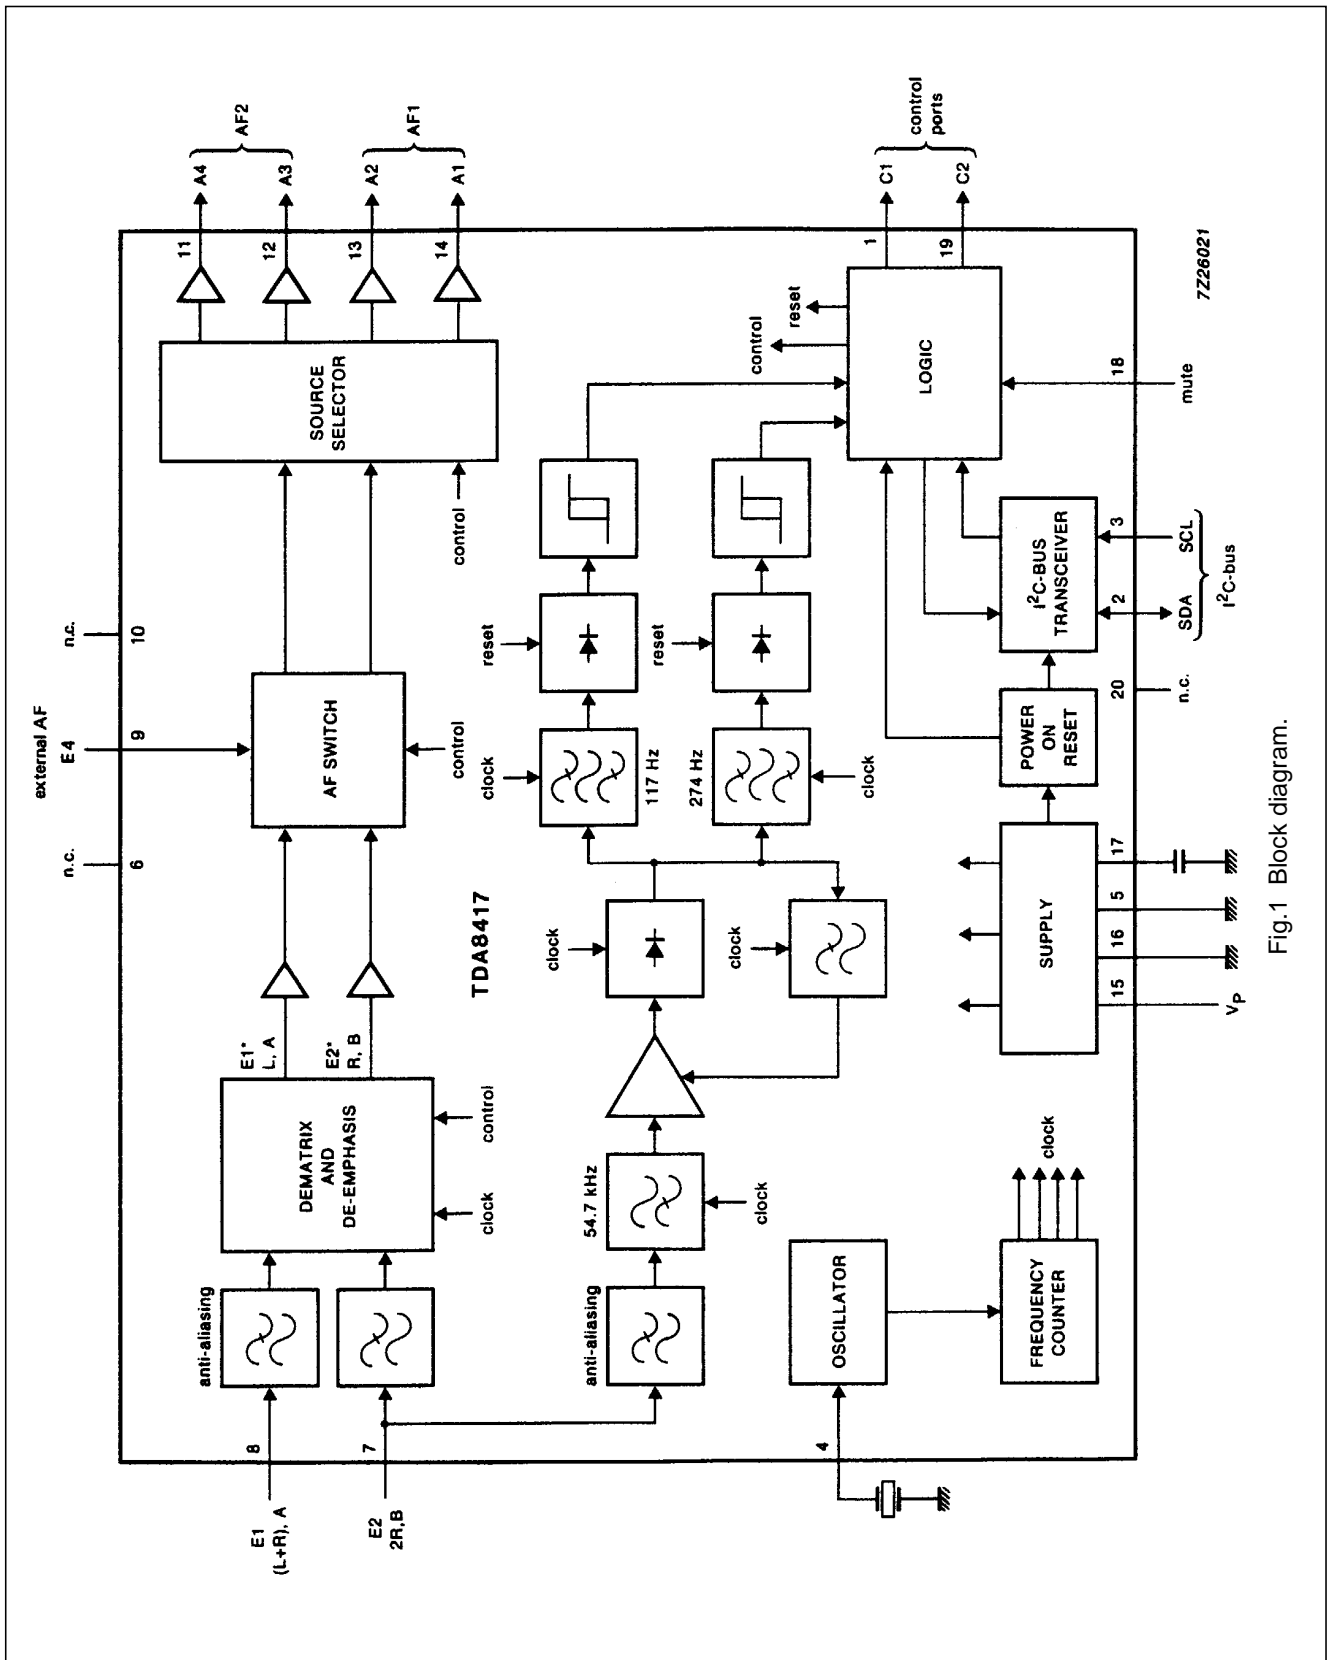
AF2
A4
A3
AF1
A2
A1
control ports
C1
C2
11
12
13
14
1
19
7Z26021
SOURCE SELECTOR
control
reset
control
LOGIC
18
mute
n.c.
10
external AF
E4
9
AF SWITCH
control
reset
reset
3
SCL
$I^2C$-BUS TRANSCEIVER
2
SDA
$I^2C$-bus
20
n.c.
n.c.
6
clock
117 Hz
274 Hz
clock
POWER ON RESET
control
TDA8417
clock
clock
17
5
16
15
SUPPLY
$V_P$
Fig.1 Block diagram.
E1*
L, A
E2*
R, B
DEMATRIX AND DE-EMPHASIS
control
clock
54.7 kHz
clock
clock
anti-aliasing
anti-aliasing
OSCILLATOR
FREQUENCY COUNTER
8
7
4
E1
(L+R), A
E2
2R,B